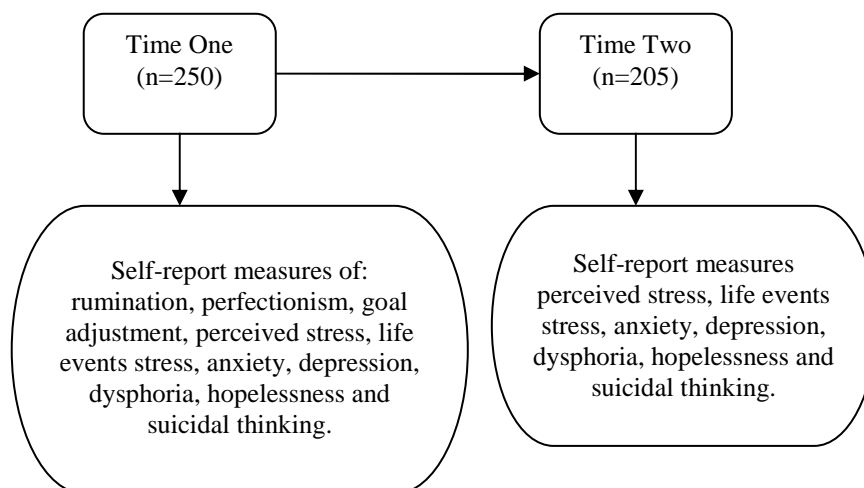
Time One
(n=250)

Time Two
(n=205)

Self-report measures of: rumination, perfectionism, goal adjustment, perceived stress, life events stress, anxiety, depression, dysphoria, hopelessness and suicidal thinking.

Self-report measures perceived stress, life events stress, anxiety, depression, dysphoria, hopelessness and suicidal thinking.